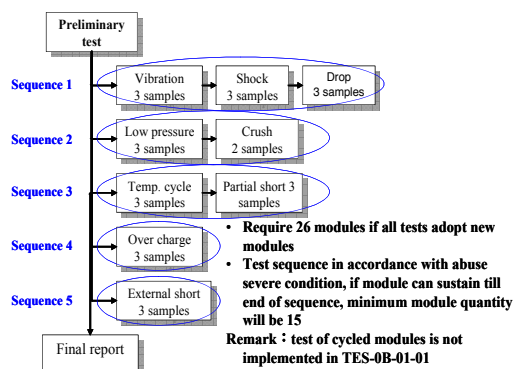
Preliminary test

Sequence 1
Vibration 3 samples
Shock 3 samples
Drop 3 samples

Sequence 2
Low pressure 3 samples
Crush 2 samples

Sequence 3
Temp. cycle 3 samples
Partial short 3 samples

Sequence 4
Over charge 3 samples

Sequence 5
External short 3 samples

Final report

• Require 26 modules if all tests adopt new modules
• Test sequence in accordance with abuse severe condition, if module can sustain till end of sequence, minimum module quantity will be 15

Remark：test of cycled modules is not implemented in TES-0B-01-01